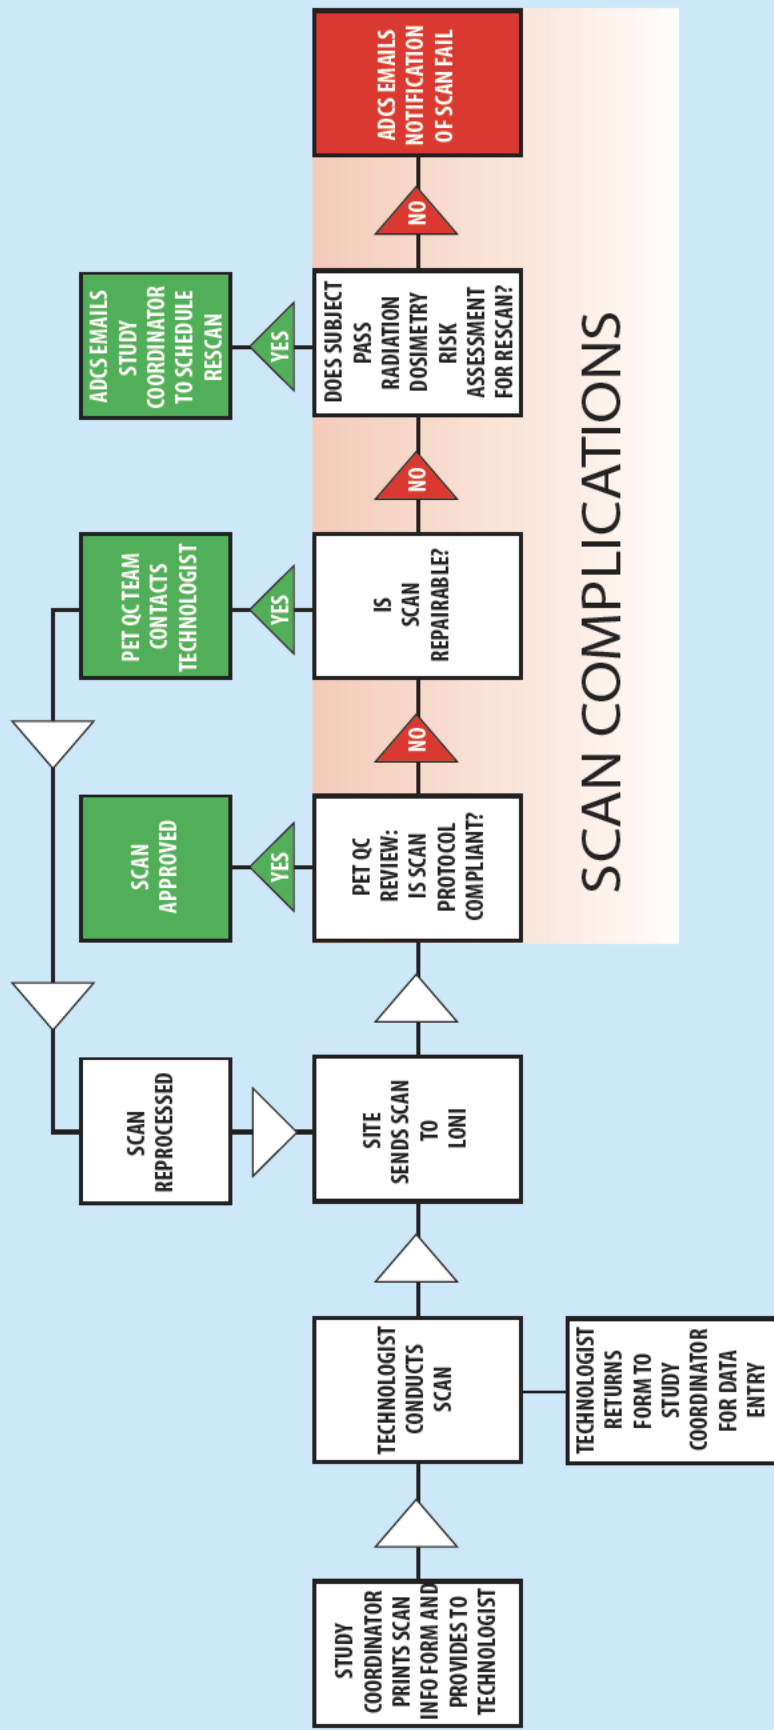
STUDY COORDINATOR PRINTS SCAN INFO FORM AND PROVIDES TO TECHNOLOGIST

TECHNOLOGIST CONDUCTS SCAN

TECHNOLOGIST RETURNS FORM TO STUDY COORDINATOR FOR DATA ENTRY

SITE SENDS SCAN TO LONI

SCAN REPROCESSED

PET QC REVIEW: IS SCAN PROTOCOL COMPLIANT?

YES

SCAN APPROVED

NO

IS SCAN REPAIRABLE?

YES

PET QC TEAM CONTACTS TECHNOLOGIST

NO

DOES SUBJECT PASS RADIATION DOSIMETRY RISK ASSESSMENT FOR RESCAN?

YES

ADCS EMAILS STUDY COORDINATOR TO SCHEDULE RESCAN

NO

ADCS EMAILS NOTIFICATION OF SCAN FAIL

SCAN COMPLICATIONS